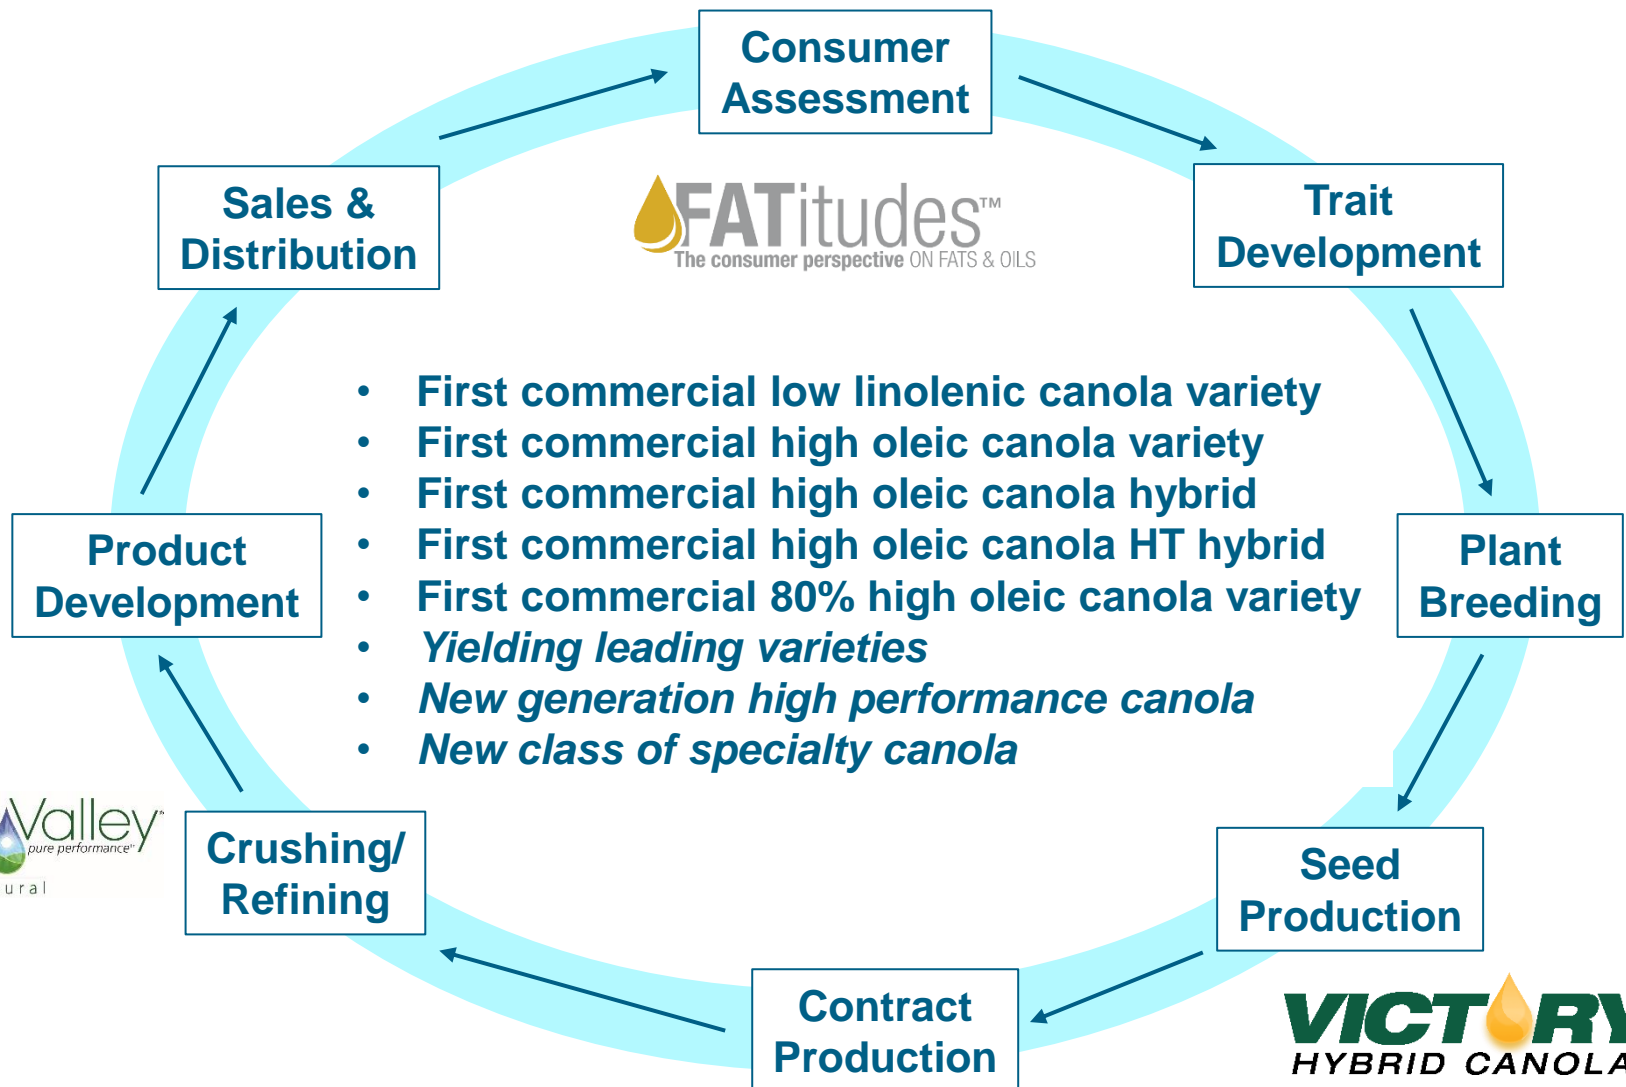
Consumer Assessment

Trait Development

Plant Breeding

Seed Production

Contract Production

Crushing/ Refining

Product Development

Sales & Distribution

FATitudes™
The consumer perspective ON FATS & OILS

• First commercial low linolenic canola variety
• First commercial high oleic canola variety
• First commercial high oleic canola hybrid
• First commercial high oleic canola HT hybrid
• First commercial 80% high oleic canola variety
• *Yielding leading varieties*
• *New generation high performance canola*
• *New class of specialty canola*

Valley™
pure performance™
ural

VICT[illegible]R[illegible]
HYBRID CANOL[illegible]